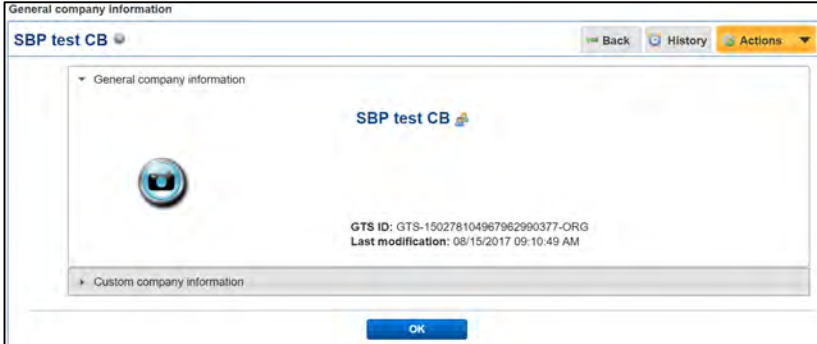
General company information

SBP test CB

Back History Actions

General company information

SBP test CB

GTS ID: GTS-1502781049679629903​77-ORG
Last modification: 08/15/2017 09:10:49 AM

Custom company information

OK